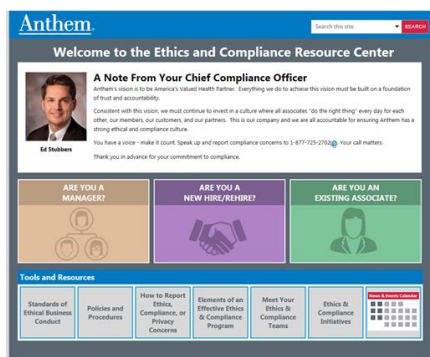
Anthem.

Search this site

SEARCH

Welcome to the Ethics and Compliance Resource Center

A Note From Your Chief Compliance Officer

Anthem's vision is to be America's Valued Health Partner. Everything we do to achieve this vision must be built on a foundation of trust and accountability.

Consistent with this vision, we must continue to invest in a culture where all associates "do the right thing" every day for each other, our members, our customers, and our partners. This is our company and we are all accountable for ensuring Anthem has a strong ethical and compliance culture.

You have a voice – make it count. Speak up and report compliance concerns to 1-877-725-2702. Your call matters.

Thank you in advance for your commitment to compliance.

Ed Stubbers

ARE YOU A MANAGER?

ARE YOU A NEW HIRE/REHIRE?

ARE YOU AN EXISTING ASSOCIATE?

Tools and Resources

Standards of Ethical Business Conduct

Policies and Procedures

How to Report Ethics, Compliance, or Privacy Concerns

Elements of an Effective Ethics & Compliance Program

Meet Your Ethics & Compliance Teams

Ethics & Compliance Initiatives

News & Events Calendar